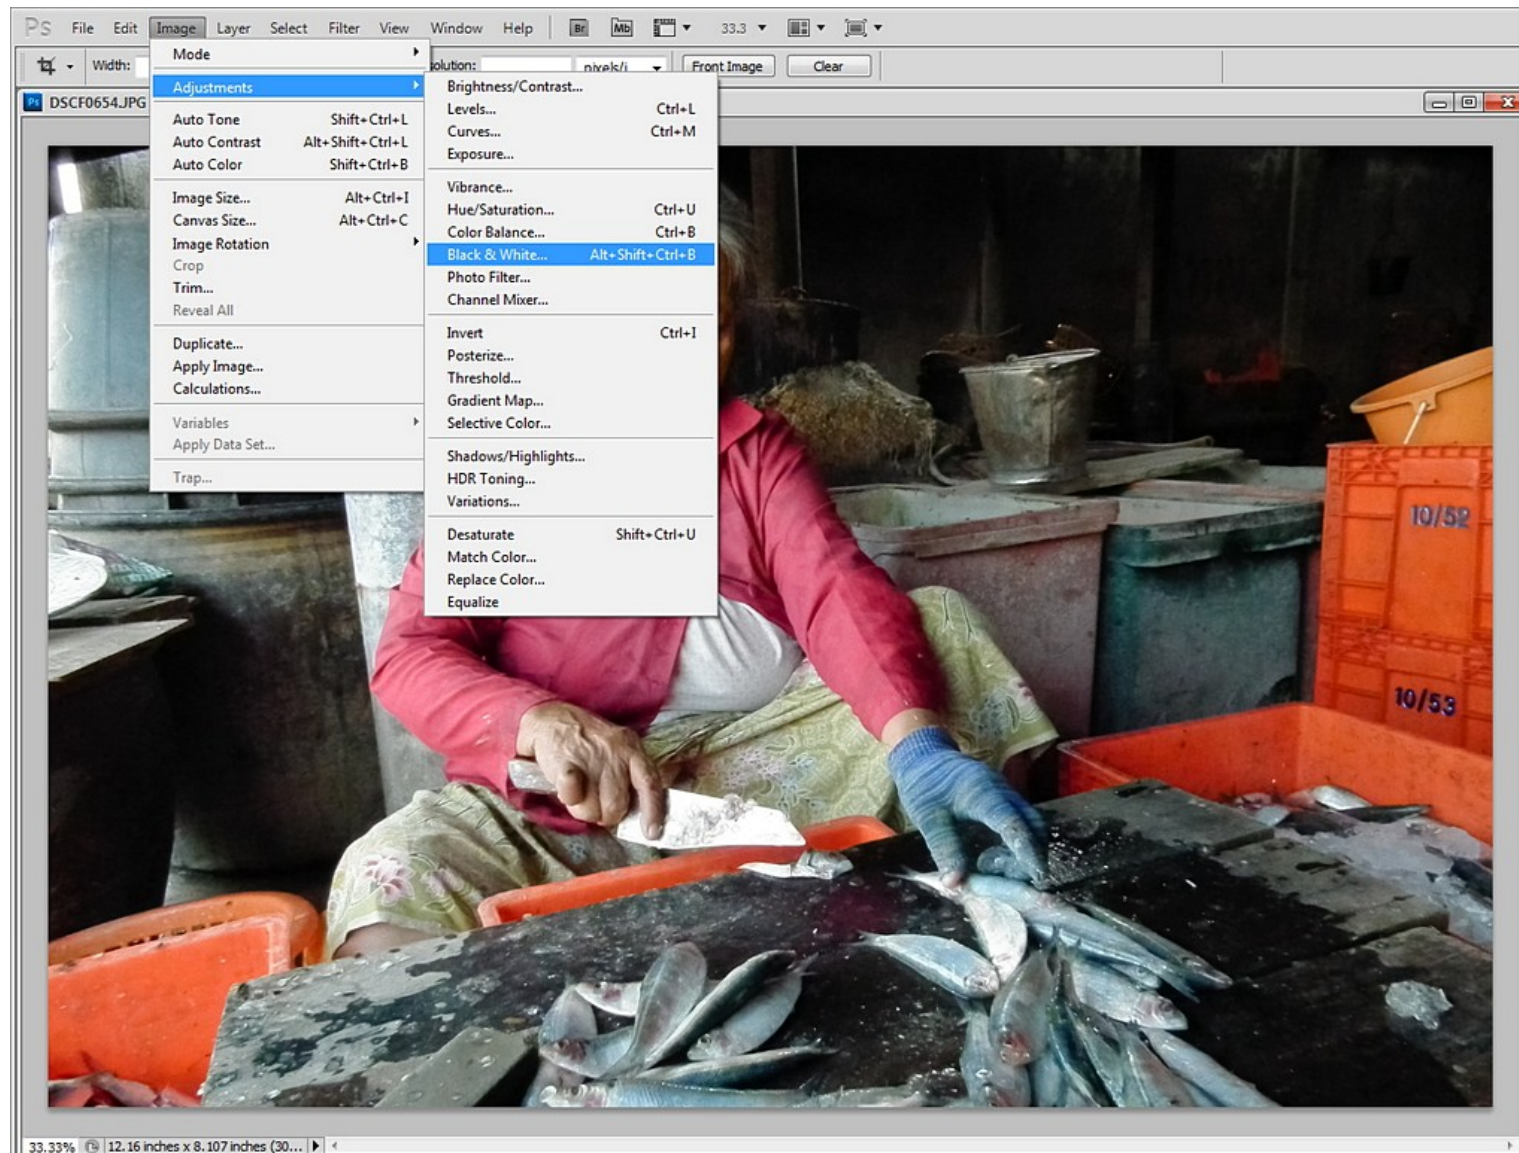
Ps File Edit Image Layer Select Filter View Window Help Br Mb 33.3

Width: olution: pixels/i Front Image Clear

DSCF0654.JPG

Mode
Adjustments
Auto Tone Shift+Ctrl+L
Auto Contrast Alt+Shift+Ctrl+L
Auto Color Shift+Ctrl+B
Image Size... Alt+Ctrl+I
Canvas Size... Alt+Ctrl+C
Image Rotation
Crop
Trim...
Reveal All
Duplicate...
Apply Image...
Calculations...
Variables
Apply Data Set...
Trap...

Brightness/Contrast...
Levels... Ctrl+L
Curves... Ctrl+M
Exposure...
Vibrance...
Hue/Saturation... Ctrl+U
Color Balance... Ctrl+B
Black & White... Alt+Shift+Ctrl+B
Photo Filter...
Channel Mixer...
Invert Ctrl+I
Posterize...
Threshold...
Gradient Map...
Selective Color...
Shadows/Highlights...
HDR Toning...
Variations...
Desaturate Shift+Ctrl+U
Match Color...
Replace Color...
Equalize

10/52
10/53

33.33% 12.16 inches x 8.107 inches (30...